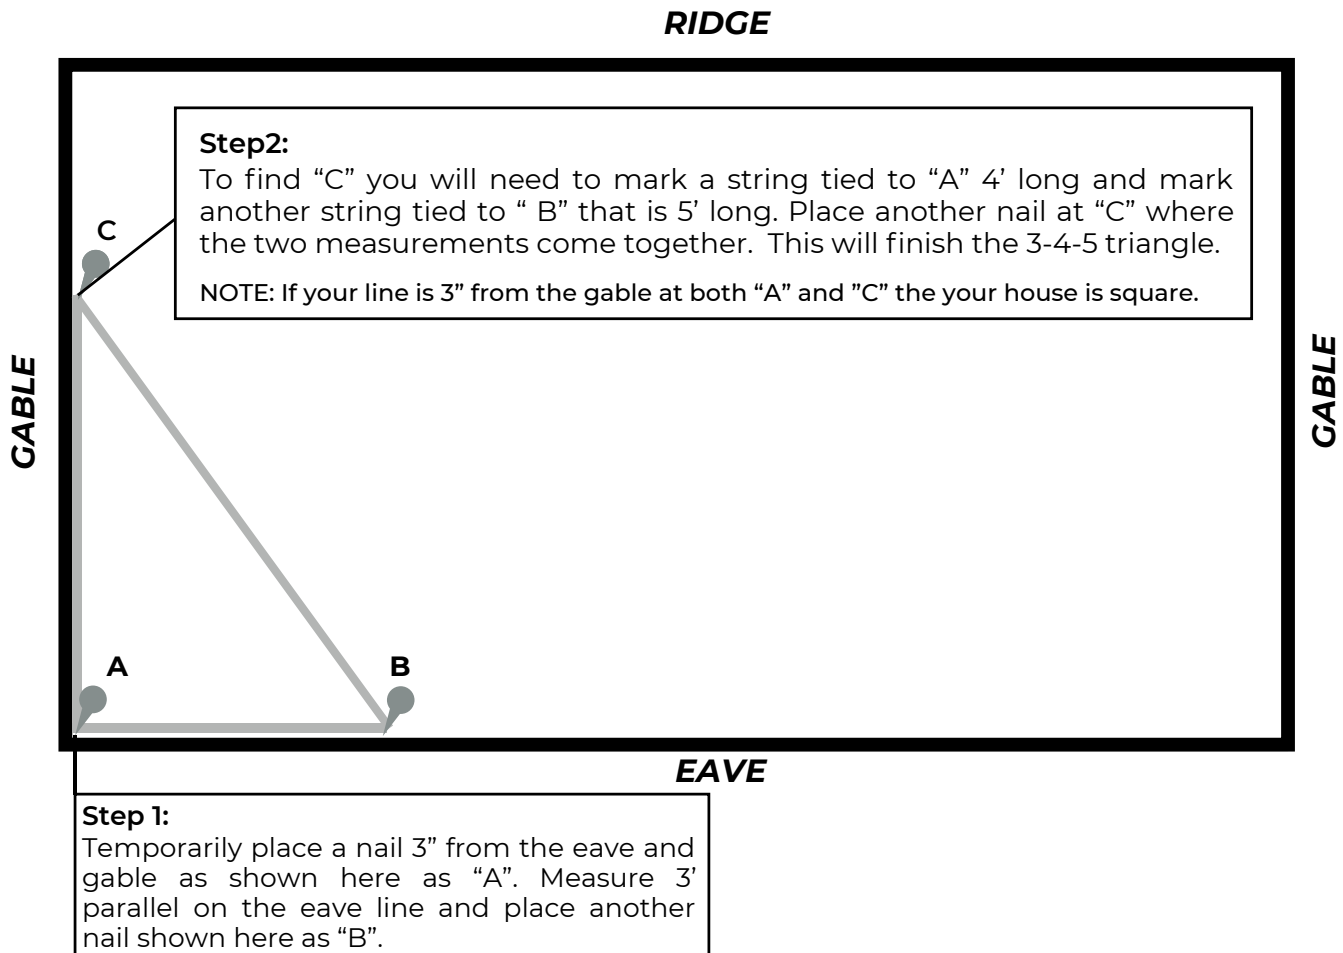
RIDGE

Step2:
To find “C” you will need to mark a string tied to “A” 4’ long and mark another string tied to “ B” that is 5’ long. Place another nail at “C” where the two measurements come together. This will finish the 3-4-5 triangle.

NOTE: If your line is 3” from the gable at both “A” and ”C” the your house is square.

C

GABLE

GABLE

A

B

EAVE

Step 1:
Temporarily place a nail 3” from the eave and gable as shown here as “A”. Measure 3’ parallel on the eave line and place another nail shown here as “B”.